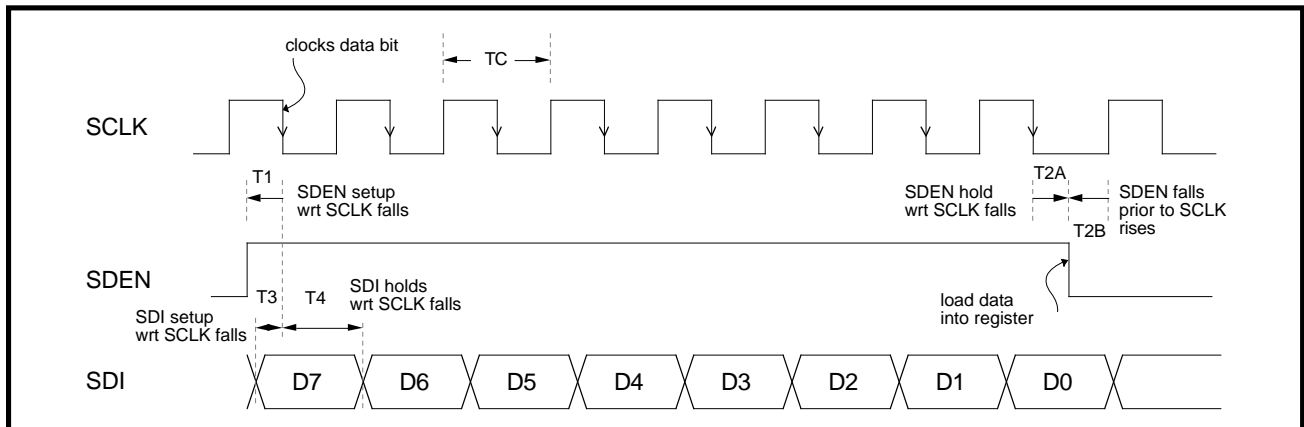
clocks data bit

TC

SCLK

T1

SDEN setup wrt SCLK falls

SDEN hold wrt SCLK falls

T2A

SDEN falls prior to SCLK rises

T2B

SDEN

T3

T4

SDI holds wrt SCLK falls

SDI setup wrt SCLK falls

load data into register

SDI

D7

D6

D5

D4

D3

D2

D1

D0